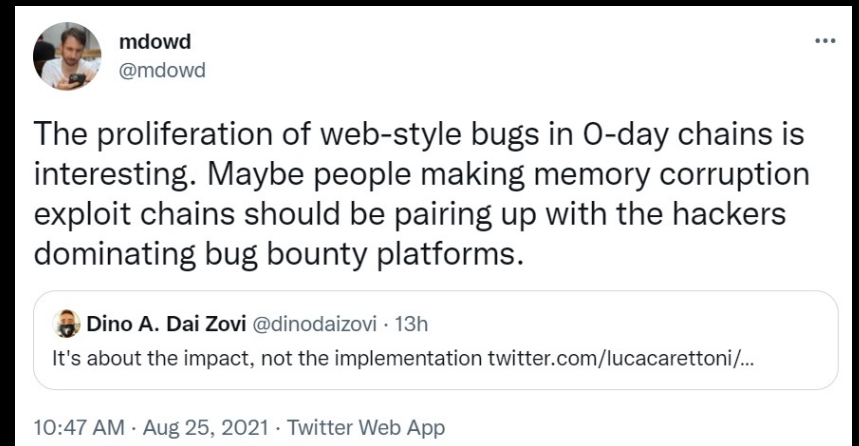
mdowd
@mdowd

The proliferation of web-style bugs in 0-day chains is interesting. Maybe people making memory corruption exploit chains should be pairing up with the hackers dominating bug bounty platforms.

Dino A. Dai Zovi @dinodaizovi · 13h
It's about the impact, not the implementation twitter.com/lucacarettoni/...

10:47 AM · Aug 25, 2021 · Twitter Web App